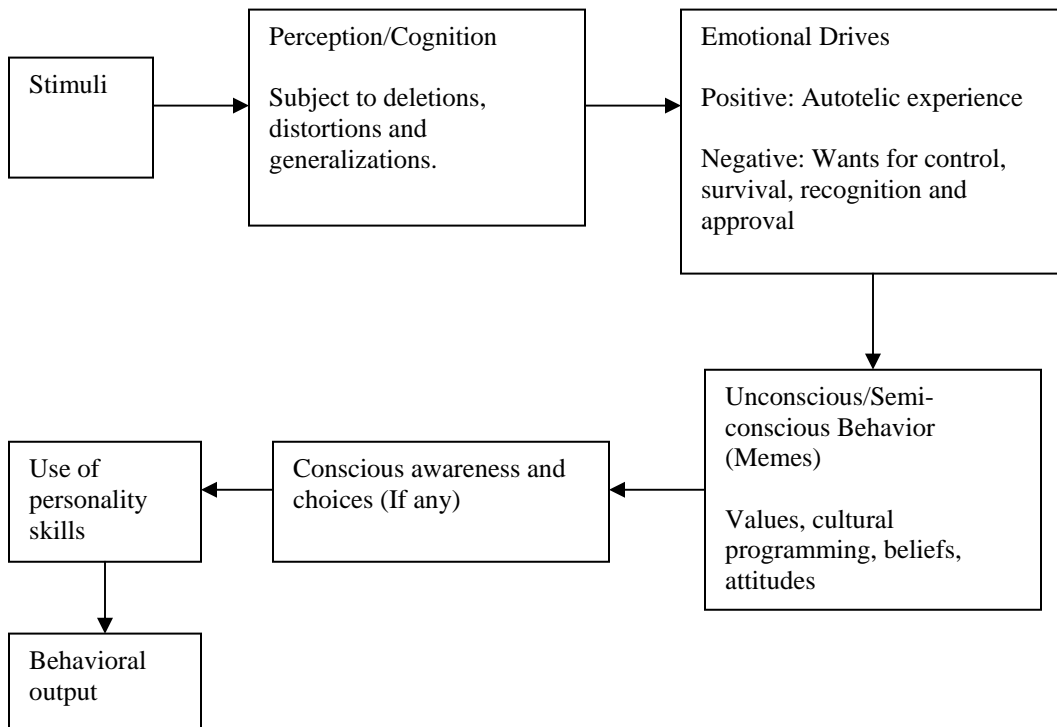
Stimuli

Perception/Cognition

Subject to deletions, distortions and generalizations.

Emotional Drives

Positive: Autotelic experience

Negative: Wants for control, survival, recognition and approval

Unconscious/Semi-conscious Behavior (Memes)

Values, cultural programming, beliefs, attitudes

Conscious awareness and choices (If any)

Use of personality skills

Behavioral output